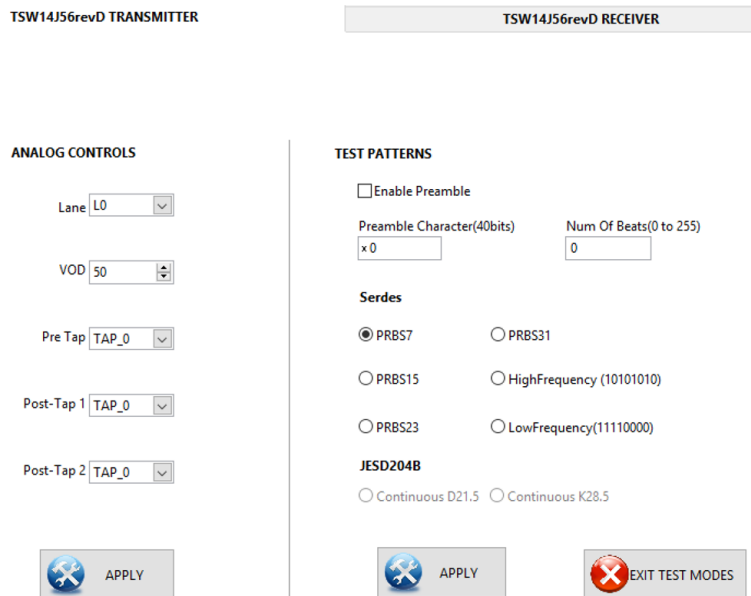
TSW14J56revD TRANSMITTER

TSW14J56revD RECEIVER

ANALOG CONTROLS

Lane L0

VOD 50

Pre Tap TAP_0

Post-Tap 1 TAP_0

Post-Tap 2 TAP_0

APPLY

TEST PATTERNS

Enable Preamble

Preamble Character(40bits)
x 0

Num Of Beats(0 to 255)
0

Serdes

PRBS7
PRBS31
PRBS15
HighFrequency (10101010)
PRBS23
LowFrequency(11110000)

JESD204B

Continuous D21.5
Continuous K28.5

APPLY

EXIT TEST MODES